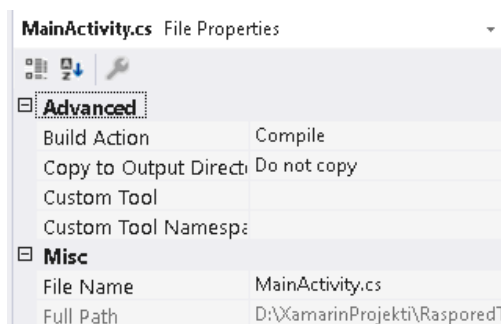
MainActivity.cs File Properties

Advanced

| | |
|---|---|
| Build Action | Compile |
| Copy to Output Directo | Do not copy |
| Custom Tool | |
| Custom Tool Namespa | |

Misc

| | |
|---|---|
| File Name | MainActivity.cs |
| Full Path | D:\XamarinProjekti\RasporedT |